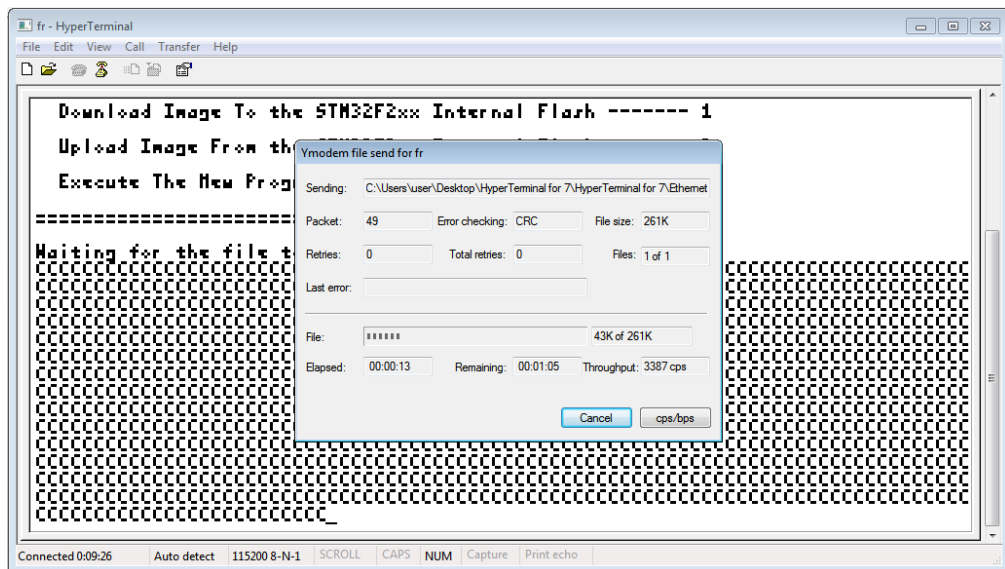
fr - HyperTerminal

File Edit View Call Transfer Help

Download Image To the STM32F2xx Internal Flash ------- 1

Upload Image From th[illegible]

Execute The New Prog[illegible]

=========================

Waiting for the file t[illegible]

CCCCCCCCCCCCCCCCCCCCCCCCCCCCCCCCCCCCCCCCCCCCCCCCCCCCCCCCCCCCCCCCCCCCCCCCCCCCCCCCCCCCCCCCCCCCCCCCCCCCCCCCCCCCCCCCCCCCCCCCCCCCCCCCCCCCCCCCCCCCCCCCCCCCCCCCCCCCCCCCCCCCCCCCCCCCCCCCCCCCCCCCCCCCCCCCCCC

Ymodem file send for fr

Sending: C:\Users\user\Desktop\HyperTerminal for 7\HyperTerminal for 7\Ethernet

Packet: 49 Error checking: CRC File size: 261K

Retries: 0 Total retries: 0 Files: 1 of 1

Last error:

File: 43K of 261K

Elapsed: 00:00:13 Remaining: 00:01:05 Throughput: 3387 cps

Cancel cps/bps

Connected 0:09:26 Auto detect 115200 8-N-1 SCROLL CAPS NUM Capture Print echo